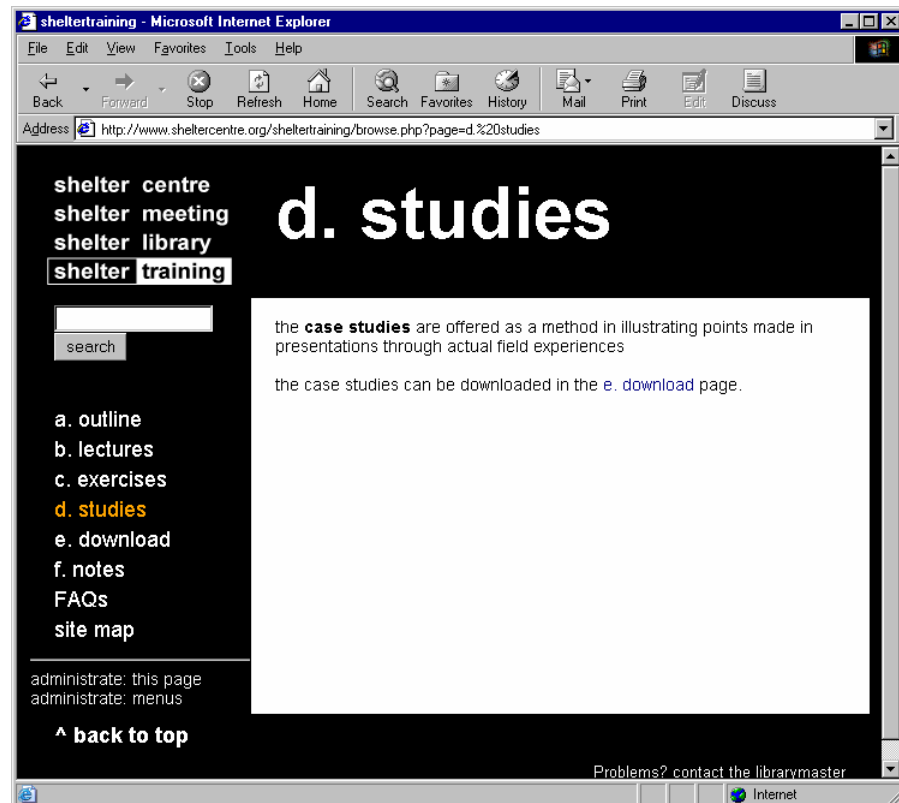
sheltertraining - Microsoft Internet Explorer

File Edit View Favorites Tools Help

Back Forward Stop Refresh Home Search Favorites History Mail Print Edit Discuss

Address http://www.sheltercentre.org/sheltertraining/browse.php?page=d.%20studies

shelter centre
shelter meeting
shelter library
shelter training

d. studies

search

the **case studies** are offered as a method in illustrating points made in presentations through actual field experiences

the case studies can be downloaded in the e. download page.

a. outline
b. lectures
c. exercises
d. studies
e. download
f. notes
FAQs
site map

administrate: this page
administrate: menus

^ back to top

Problems? contact the librarymaster

Internet